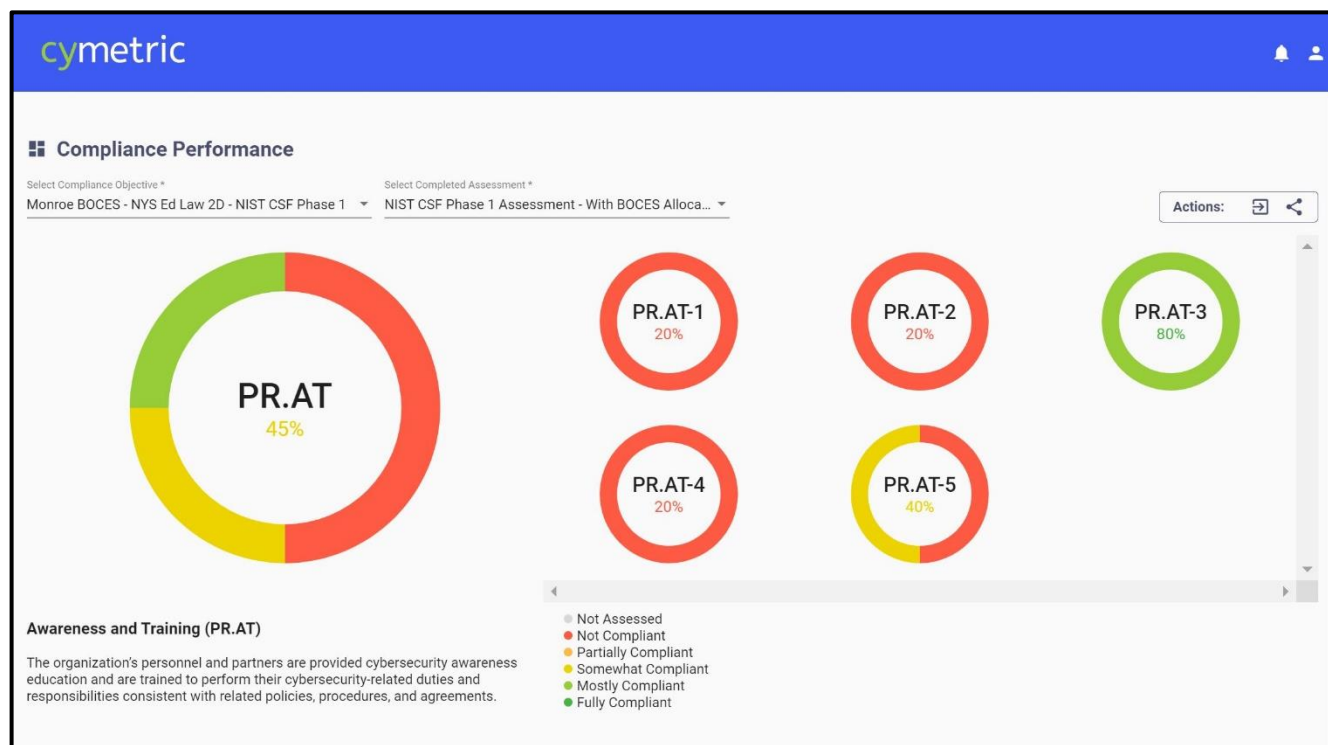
cymetric

Compliance Performance

Select Compliance Objective *
Monroe BOCES - NYS Ed Law 2D - NIST CSF Phase 1

Select Completed Assessment *
NIST CSF Phase 1 Assessment - With BOCES Alloca...

Actions:

PR.AT
45%

PR.AT-1
20%

PR.AT-2
20%

PR.AT-3
80%

PR.AT-4
20%

PR.AT-5
40%

Awareness and Training (PR.AT)

The organization's personnel and partners are provided cybersecurity awareness education and are trained to perform their cybersecurity-related duties and responsibilities consistent with related policies, procedures, and agreements.

Not Assessed
Not Compliant
Partially Compliant
Somewhat Compliant
Mostly Compliant
Fully Compliant